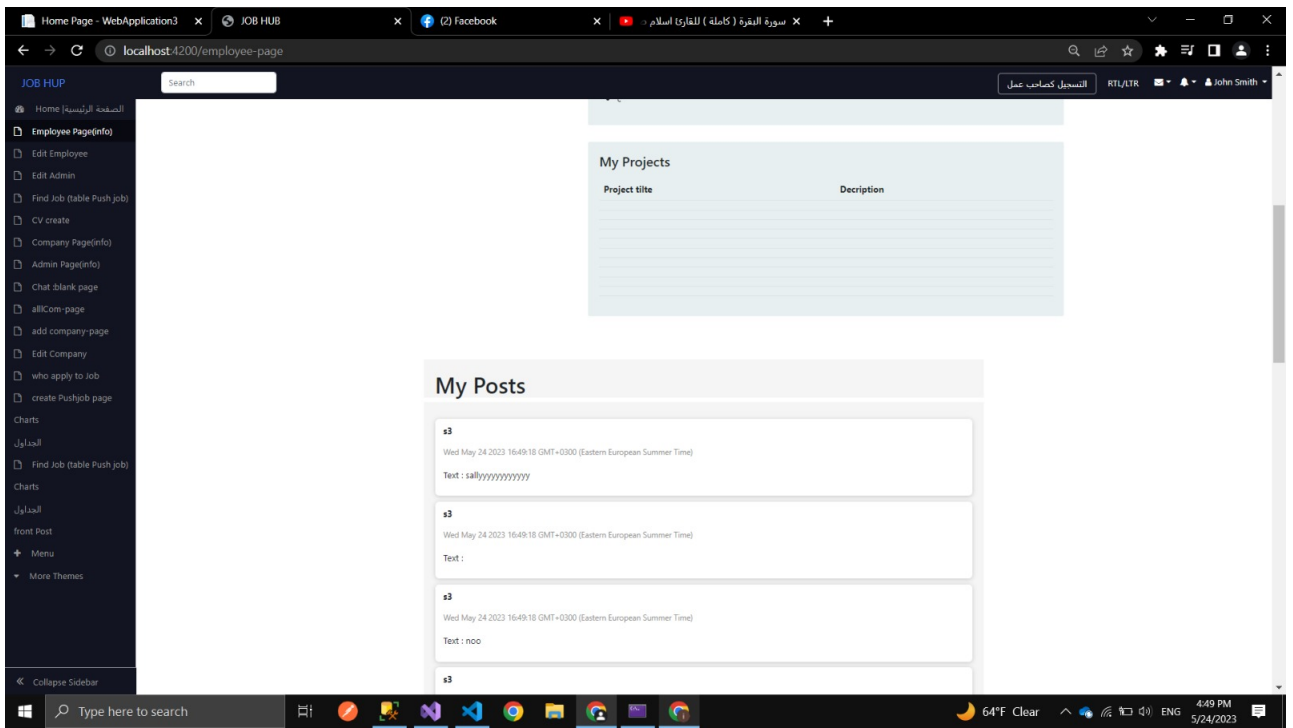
Home Page - WebApplication3 × JOB HUB × (2) Facebook × سورة البقرة ( كاملة ) للقارئ اسلام × +

localhost:4200/employee-page

JOB HUP
Search
التسجيل كصاحب عمل
RTL/LTR
John Smith

Home |الصفحة الرئيسية
Employee Page(info)
Edit Employee
Edit Admin
Find Job (table Push job)
CV create
Company Page(info)
Admin Page(info)
Chat :blank page
allCom-page
add company-page
Edit Company
who apply to Job
create Pushjob page
Charts
الجداول
Find Job (table Push job)
Charts
الجداول
front Post
Menu
More Themes
Collapse Sidebar

My Projects

| Project tilte | Decription |
|---|---|

My Posts

s3
Wed May 24 2023 16:49:18 GMT+0300 (Eastern European Summer Time)
Text : sallyyyyyyyyyyyy

s3
Wed May 24 2023 16:49:18 GMT+0300 (Eastern European Summer Time)
Text :

s3
Wed May 24 2023 16:49:18 GMT+0300 (Eastern European Summer Time)
Text : noo

s3

Type here to search
64°F Clear
ENG
4:49 PM
5/24/2023